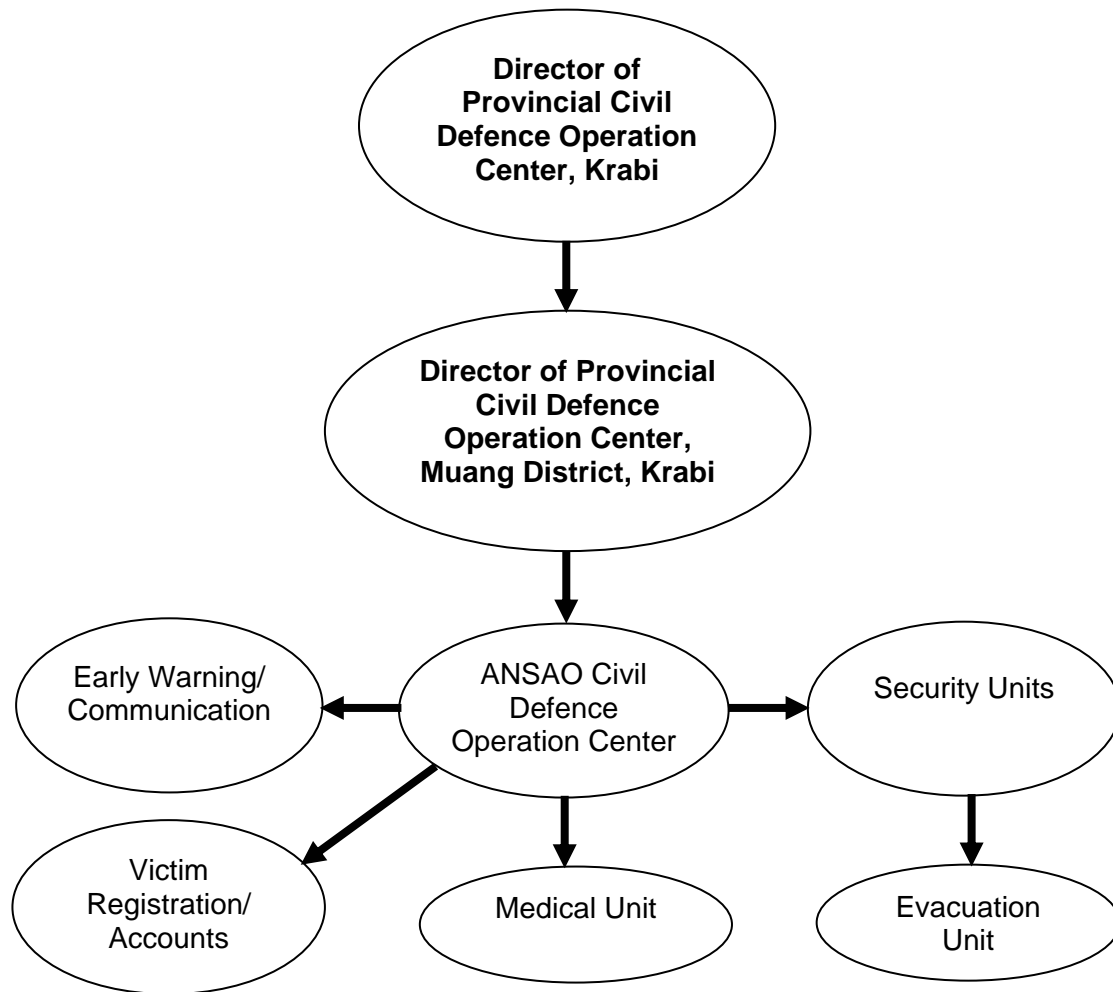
Director of Provincial Civil Defence Operation Center, Krabi

Director of Provincial Civil Defence Operation Center, Muang District, Krabi

Early Warning/ Communication

ANSAO Civil Defence Operation Center

Security Units

Victim Registration/ Accounts

Medical Unit

Evacuation Unit